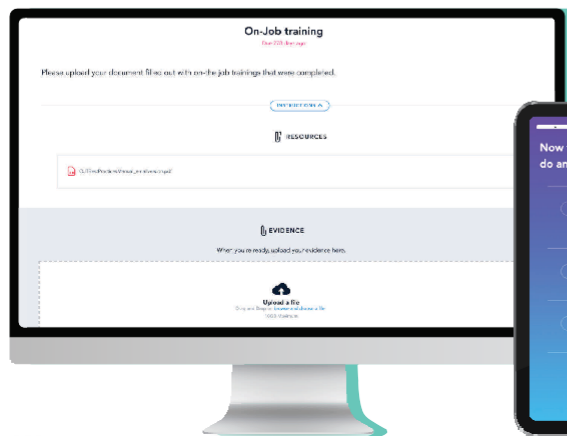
On-Job training

Due 770 days ago

Please upload your document files out with on-the job trainings that were completed.

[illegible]

RESOURCES

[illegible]

EVIDENCE

When you're ready, upload your evidence here.

Upload a file

Drag and Drop or browse and choose a file

10GB Maximum

Now

do an